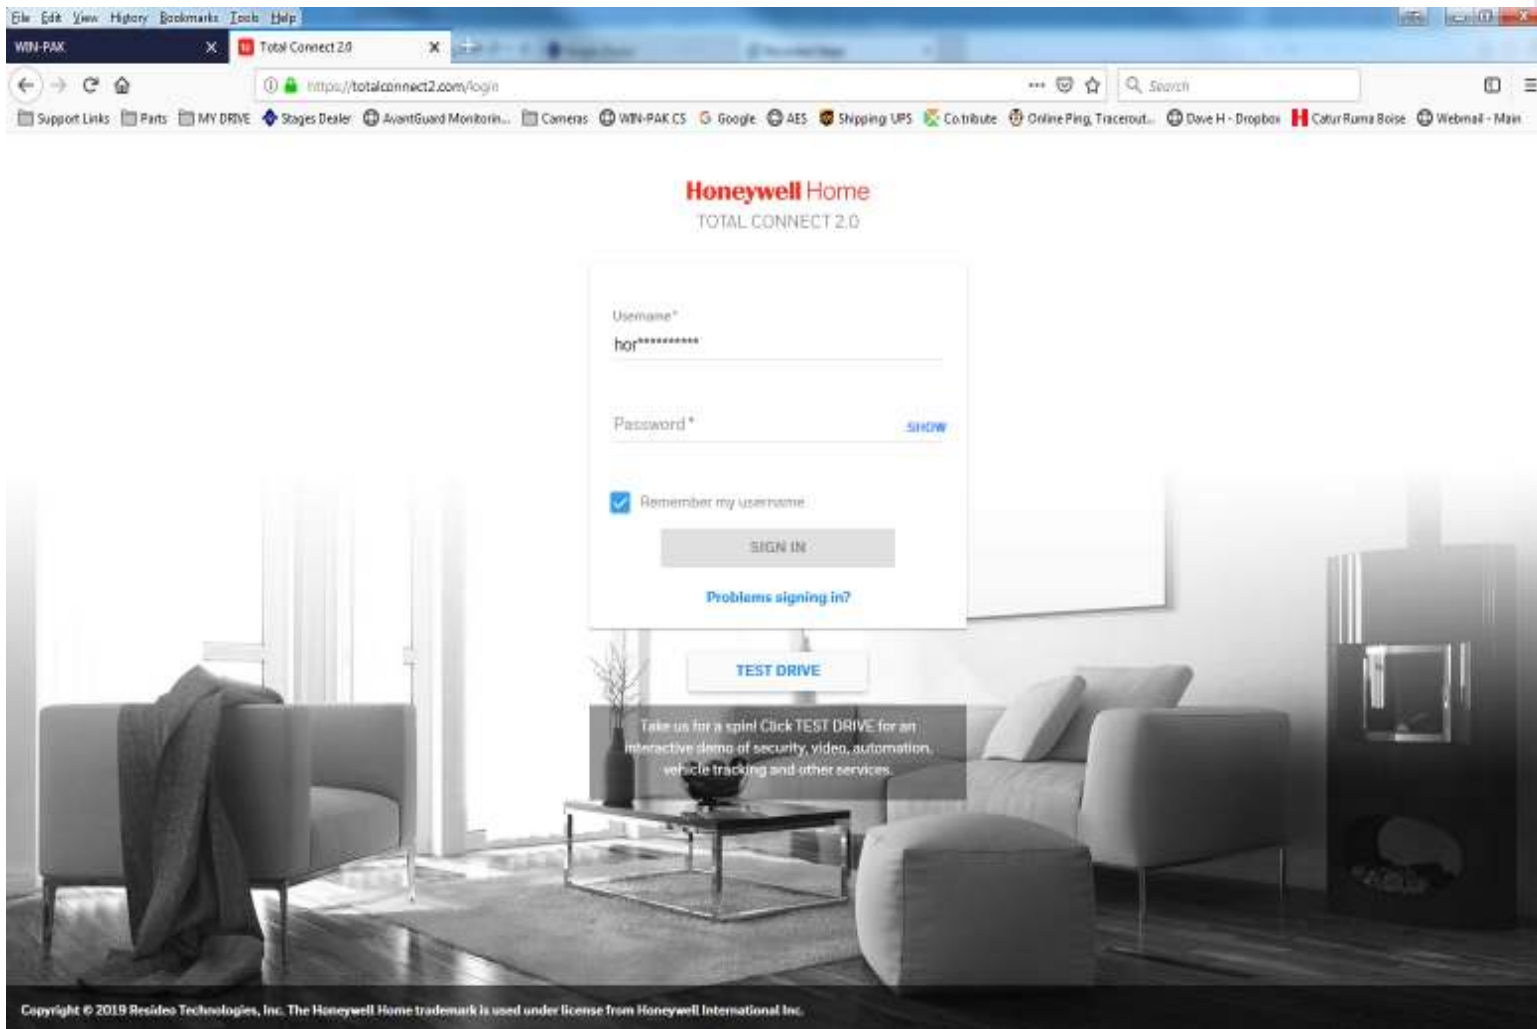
File Edit View History Bookmarks Tools Help

WIN-PAK
Total Connect 2.0

https://totalconnect2.com/login

Search

Support Links Parts MY DRIVE Stages Dealer AvantGuard Monitorin... Cameras WIN-PAK CS Google AES Shipping UPS Cotribute Online Ping, Traceroute... Dave H - Dropbox Catur Ruma Boise Webmail - Main

Honeywell Home
TOTAL CONNECT 2.0

Username*
hor**********

Password*
SHOW

Remember my username

SIGN IN

Problems signing in?

TEST DRIVE

Take us for a spin! Click TEST DRIVE for an interactive demo of security, video, automation, vehicle tracking and other services.

Copyright © 2019 Resideo Technologies, Inc. The Honeywell Home trademark is used under license from Honeywell International Inc.